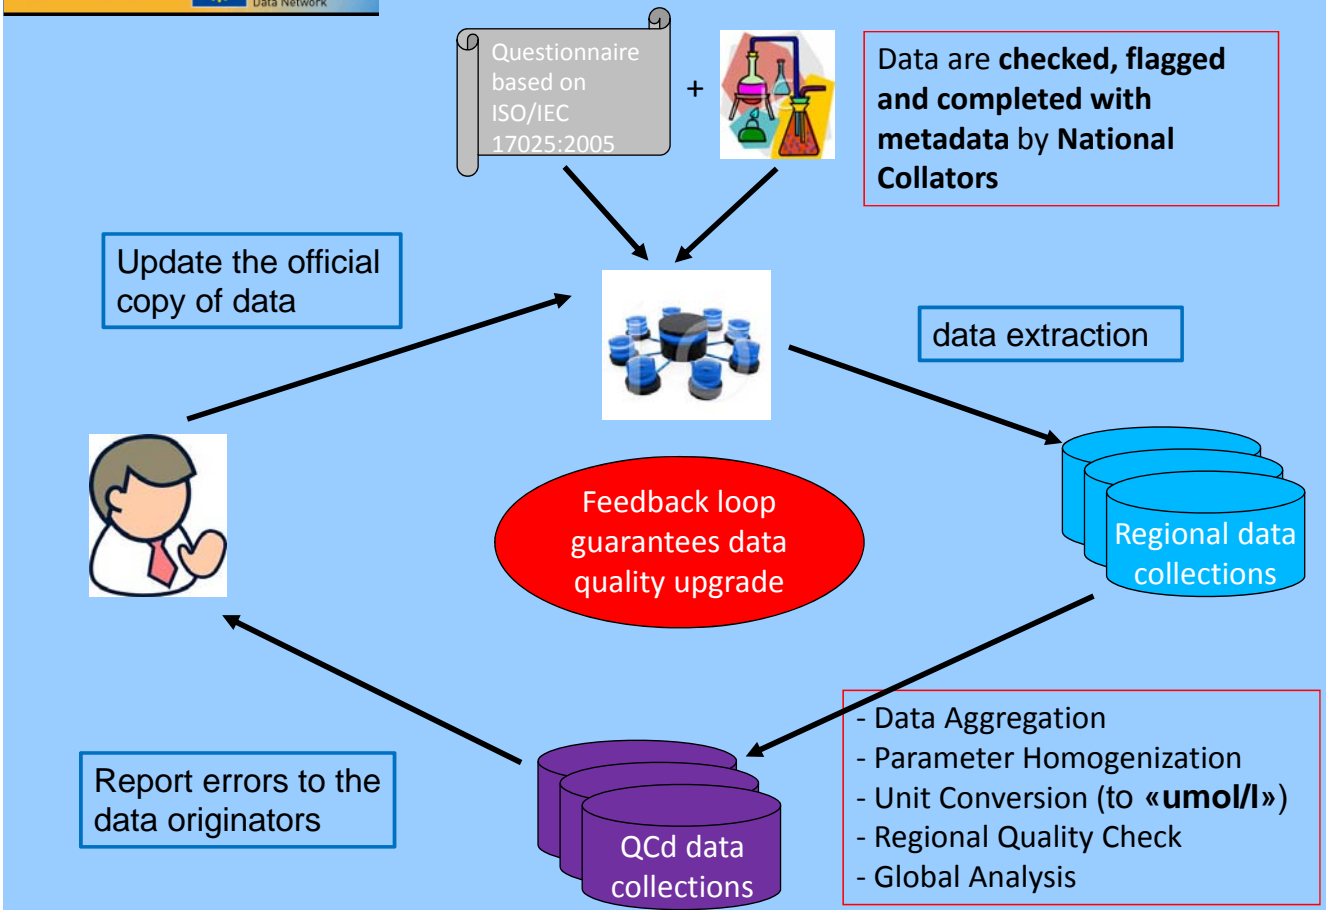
Data Network

Questionnaire based on ISO/IEC 17025:2005

+

Data are **checked, flagged and completed with metadata** by **National Collators**

Update the official copy of data

data extraction

Feedback loop guarantees data quality upgrade

Regional data collections

- Data Aggregation
- Parameter Homogenization
- Unit Conversion (to «**umol/l**»)
- Regional Quality Check
- Global Analysis

QCd data collections

Report errors to the data originators